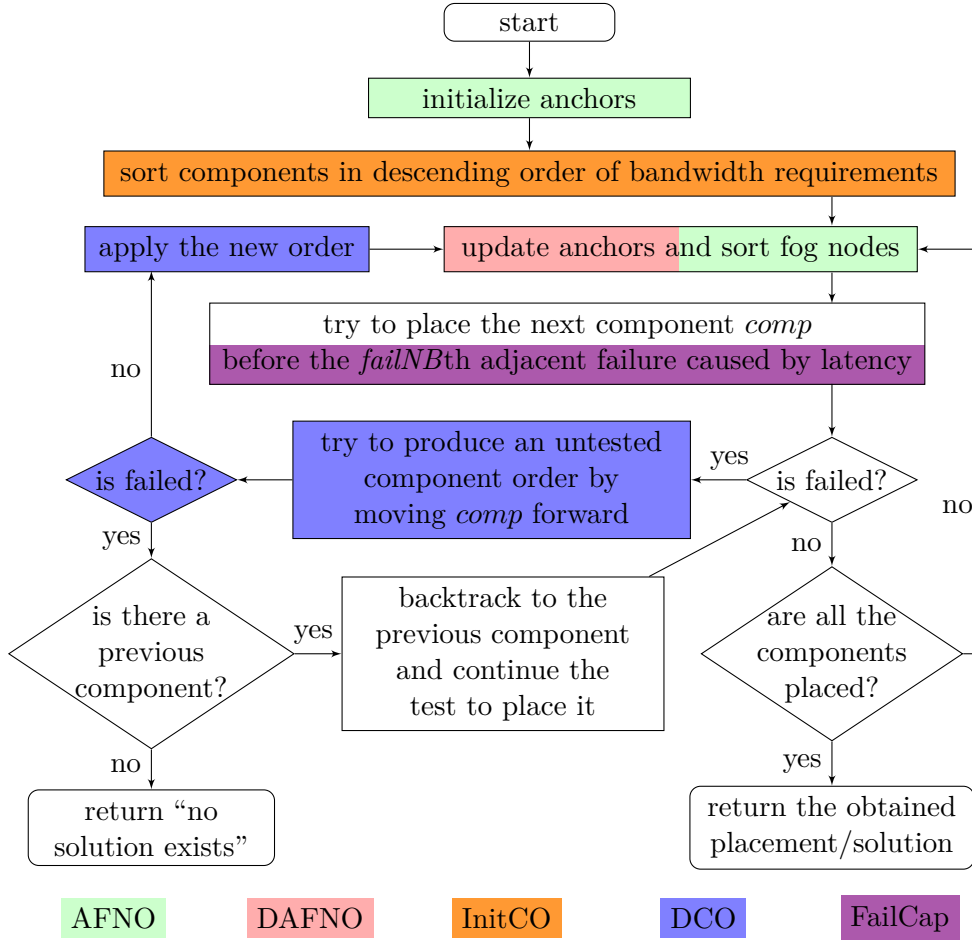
start

initialize anchors

sort components in descending order of bandwidth requirements

apply the new order

update anchors and sort fog nodes

try to place the next component *comp*
before the *failNB*th adjacent failure caused by latency

no

try to produce an untested component order by moving *comp* forward

yes

is failed?

is failed?

no

yes

no

is there a previous component?

yes

backtrack to the previous component and continue the test to place it

are all the components placed?

no

yes

return "no solution exists"

return the obtained placement/solution

AFNO DAFNO InitCO DCO FailCap